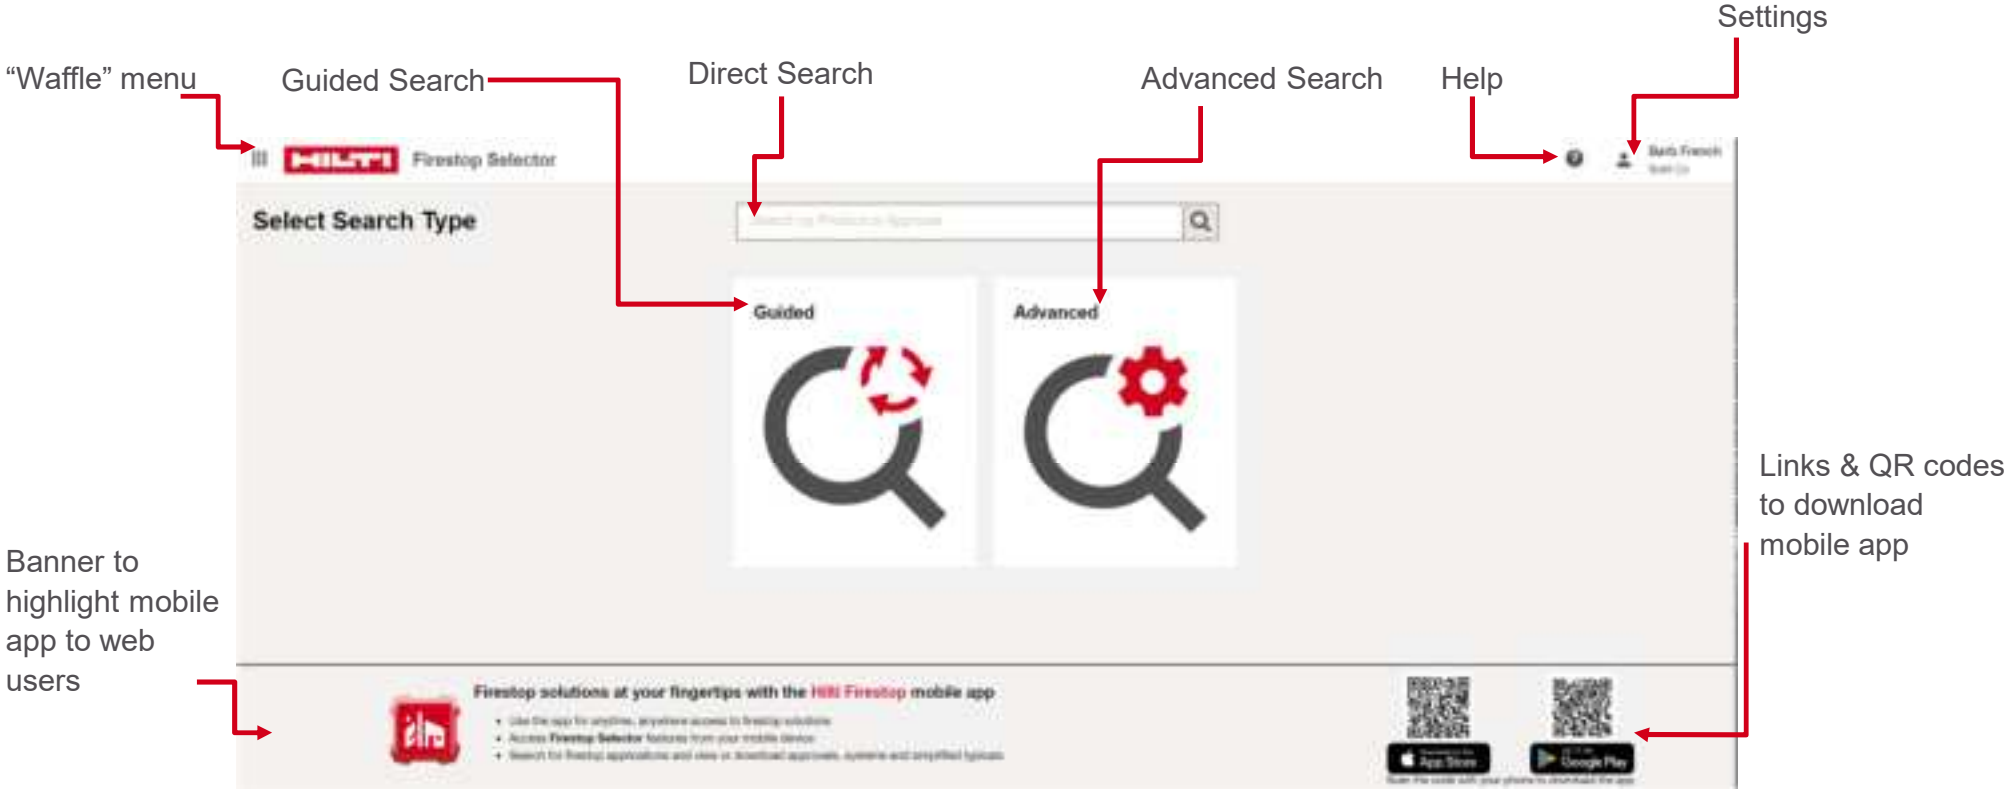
Settings

“Waffle” menu

Guided Search

Direct Search

Advanced Search

Help

HILTI Firestop Selector

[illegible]

Select Search Type

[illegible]

Guided

Advanced

Links & QR codes to download mobile app

Banner to highlight mobile app to web users

Firestop solutions at your fingertips with the Hilti Firestop mobile app

- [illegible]
- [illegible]
- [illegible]

App Store

Google Play

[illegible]